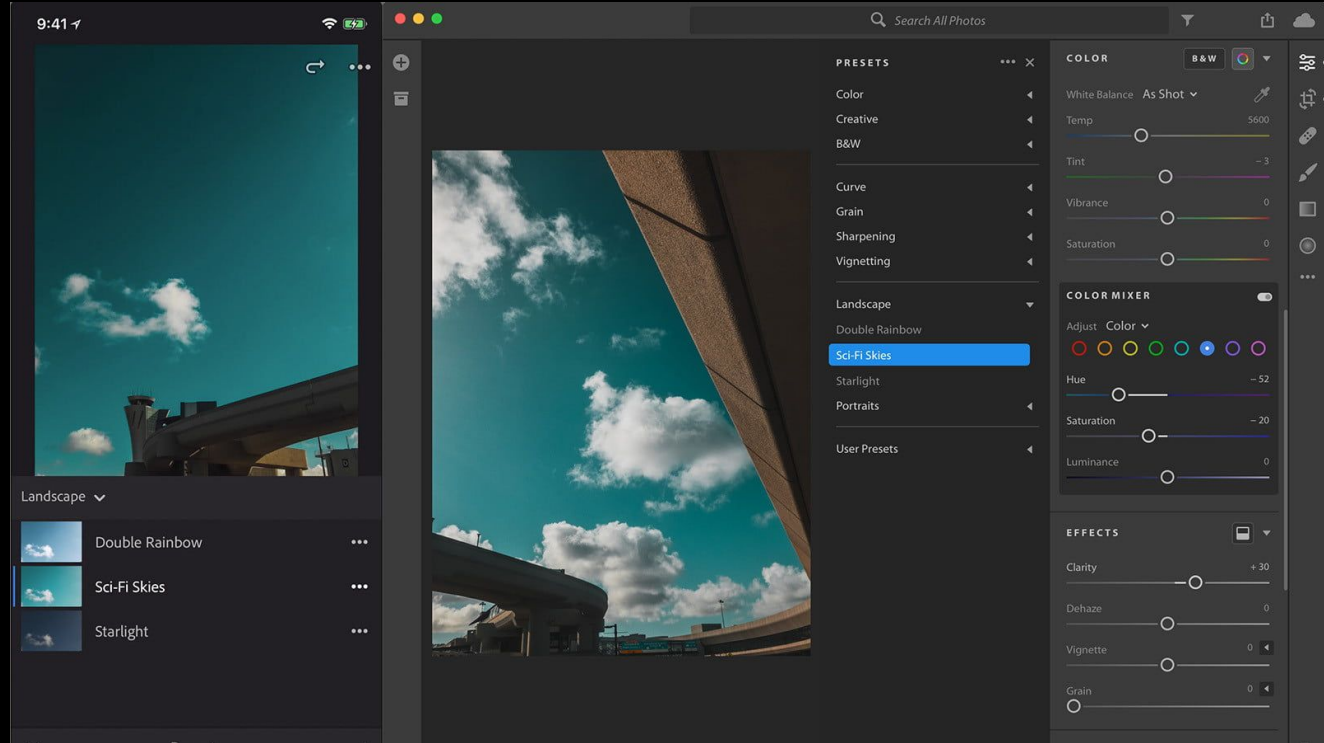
9:41

Landscape

Double Rainbow

Sci-Fi Skies

Starlight

Search All Photos

PRESETS

Color
Creative
B&W

Curve
Grain
Sharpening
Vignetting

Landscape
Double Rainbow
Sci-Fi Skies
Starlight
Portraits

User Presets

COLOR
B&W

White Balance As Shot

Temp 5600

Tint − 3

Vibrance 0

Saturation 0

COLOR MIXER

Adjust Color

Hue − 52

Saturation − 20

Luminance 0

EFFECTS

Clarity + 30

Dehaze 0

Vignette 0

Grain 0